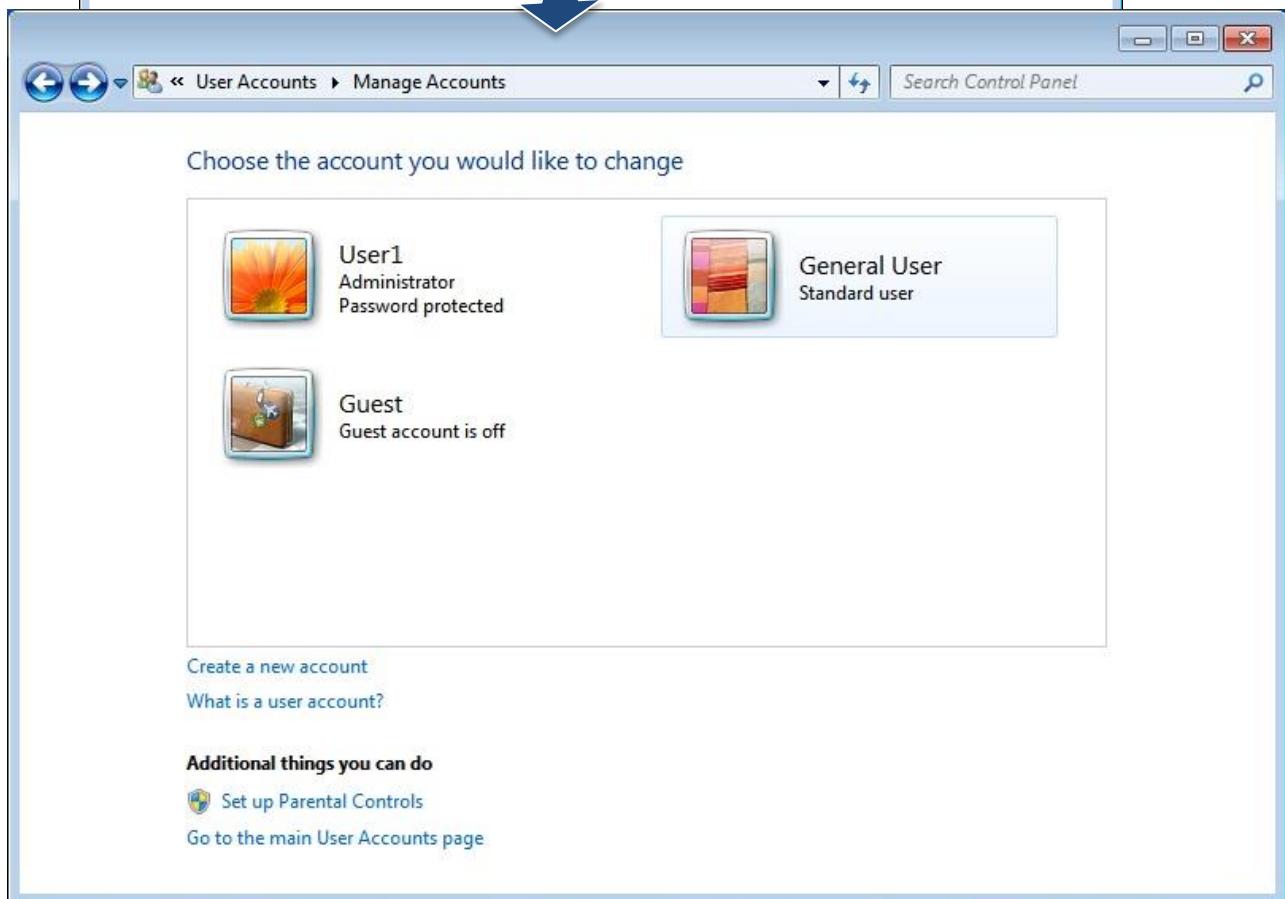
« User Accounts ▸ Manage Accounts

Search Control Panel

Choose the account you would like to change

User1
Administrator
Password protected

General User
Standard user

Guest
Guest account is off

Create a new account

What is a user account?

Additional things you can do

Set up Parental Controls

Go to the main User Accounts page